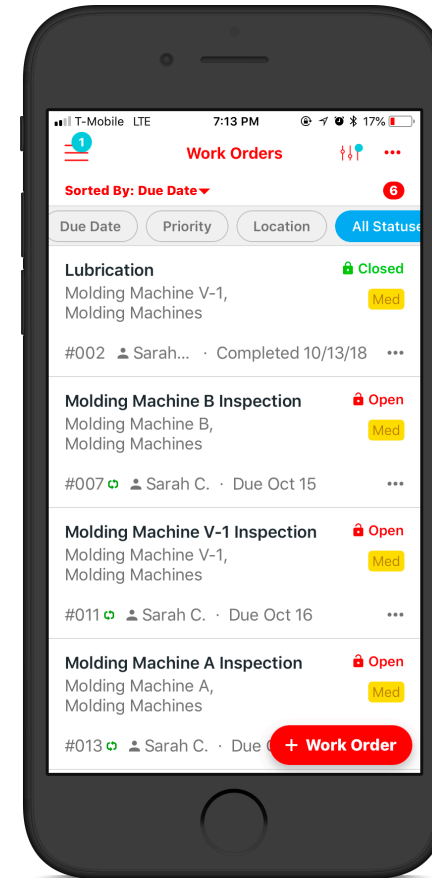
T-Mobile LTE 7:13 PM 17%

1

Work Orders

Sorted By: Due Date

6

Due Date | Priority | Location | All Statuse

Lubrication
Closed
Molding Machine V-1, Molding Machines
Med
#002 Sarah... · Completed 10/13/18

Molding Machine B Inspection
Open
Molding Machine B, Molding Machines
Med
#007 Sarah C. · Due Oct 15

Molding Machine V-1 Inspection
Open
Molding Machine V-1, Molding Machines
Med
#011 Sarah C. · Due Oct 16

Molding Machine A Inspection
Open
Molding Machine A, Molding Machines
Med
#013 Sarah C. · Due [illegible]

+ Work Order